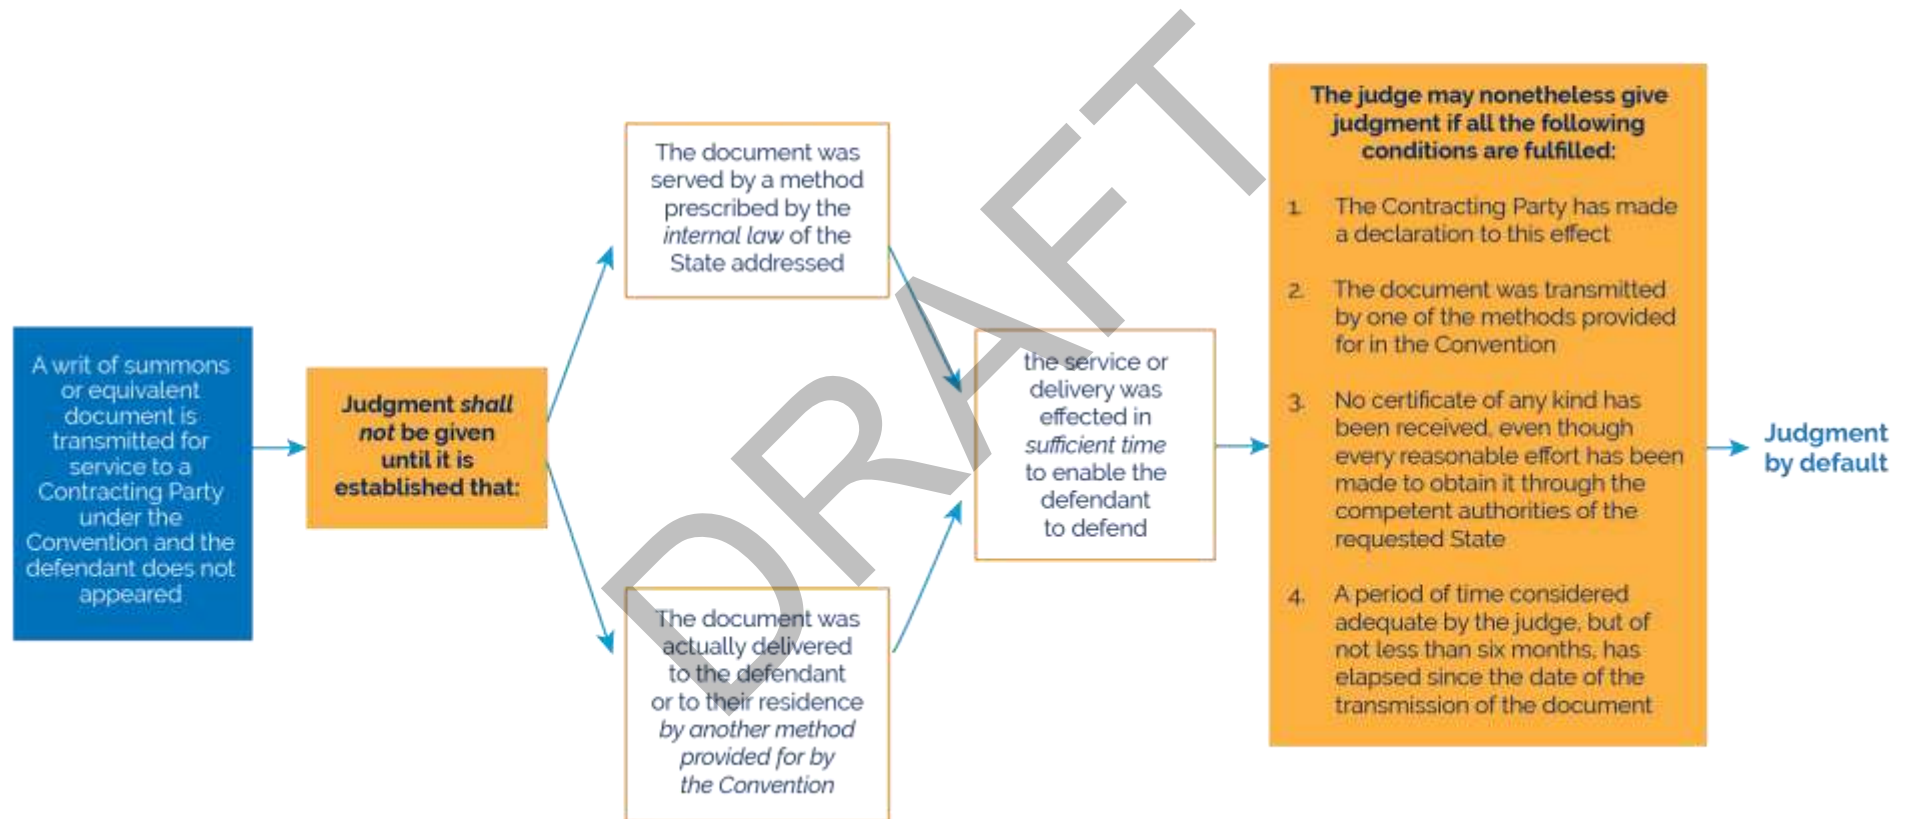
A writ of summons or equivalent document is transmitted for service to a Contracting Party under the Convention and the defendant does not appeared

Judgment *shall not* be given until it is established that:

The document was served by a method prescribed by the *internal law* of the State addressed

The document was actually delivered to the defendant or to their residence *by another method provided for by the Convention*

the service or delivery was effected in *sufficient time* to enable the defendant to defend

The judge may nonetheless give judgment if all the following conditions are fulfilled:

1. The Contracting Party has made a declaration to this effect

2. The document was transmitted by one of the methods provided for in the Convention

3. No certificate of any kind has been received, even though every reasonable effort has been made to obtain it through the competent authorities of the requested State

4. A period of time considered adequate by the judge, but of not less than six months, has elapsed since the date of the transmission of the document

Judgment by default

DRAFT